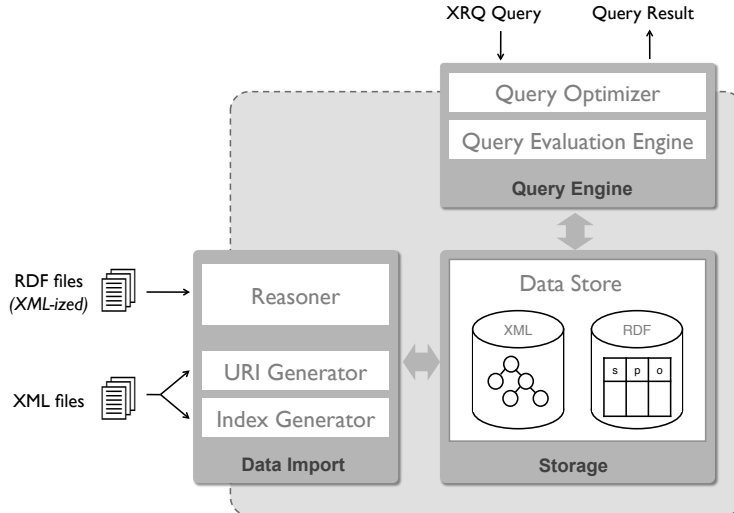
XRQ Query

Query Result

Query Optimizer

Query Evaluation Engine

Query Engine

RDF files
(XML-ized)

Reasoner

Data Store

XML

RDF

| s | p | o |
|---|---|---|
|   |   |   |

XML files

URI Generator

Index Generator

Data Import

Storage